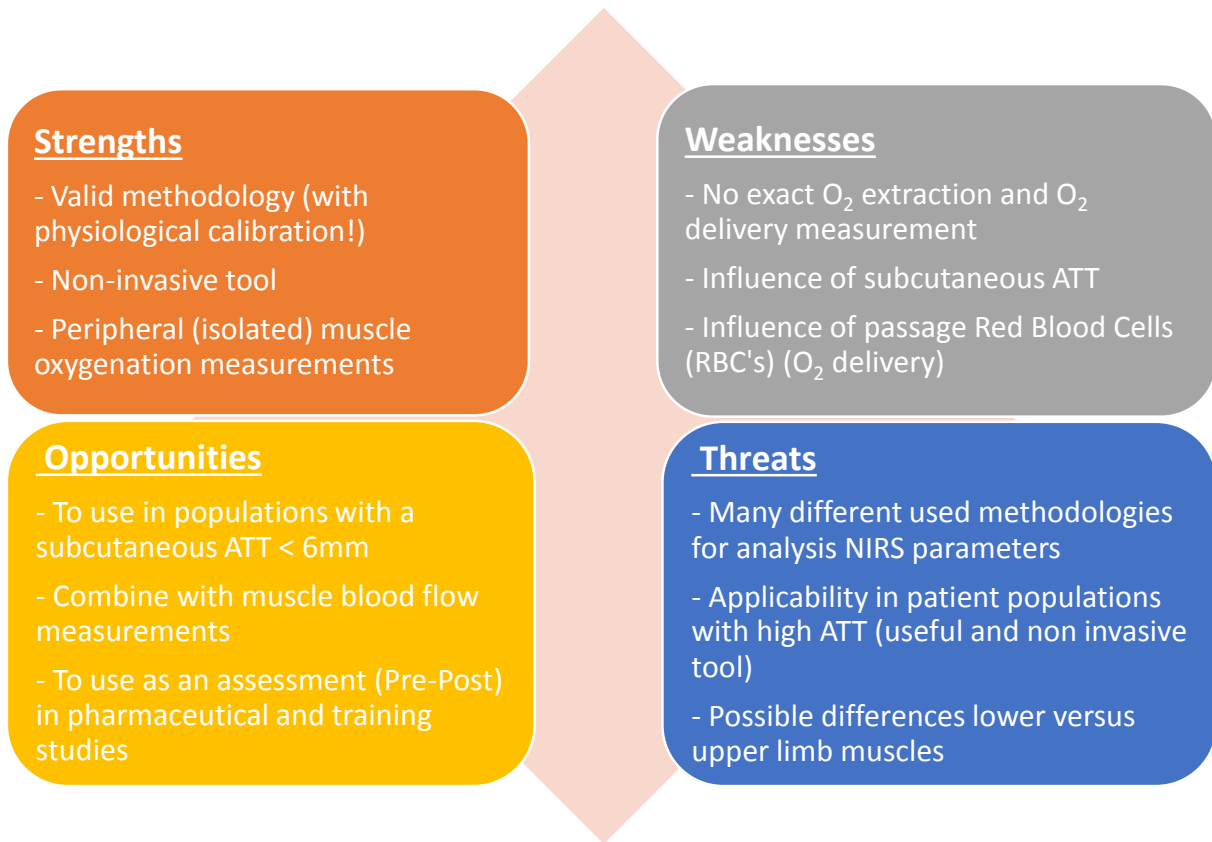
Strengths

- Valid methodology (with physiological calibration!)

- Non-invasive tool

- Peripheral (isolated) muscle oxygenation measurements

Weaknesses

- No exact $O_2$ extraction and $O_2$ delivery measurement

- Influence of subcutaneous ATT

- Influence of passage Red Blood Cells (RBC's) ($O_2$ delivery)

Opportunities

- To use in populations with a subcutaneous ATT < 6mm

- Combine with muscle blood flow measurements

- To use as an assessment (Pre-Post) in pharmaceutical and training studies

Threats

- Many different used methodologies for analysis NIRS parameters

- Applicability in patient populations with high ATT (useful and non invasive tool)

- Possible differences lower versus upper limb muscles